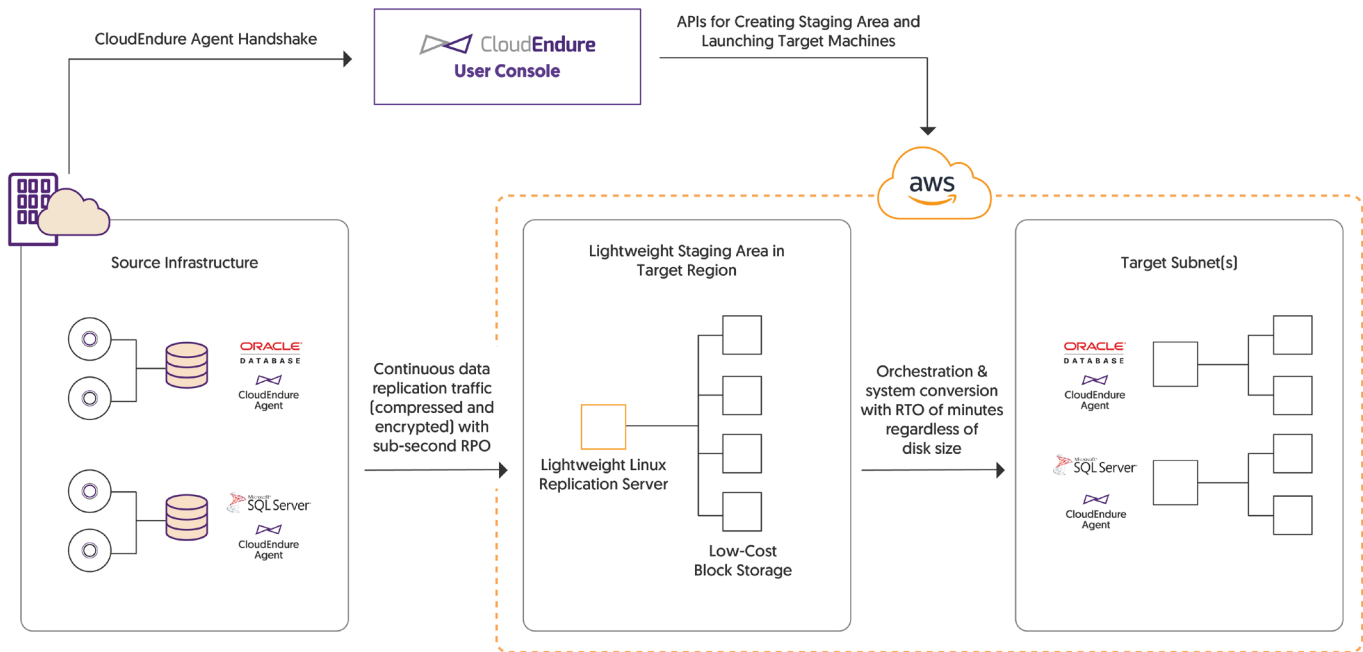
CloudEndure Agent Handshake

CloudEndure
User Console

APIs for Creating Staging Area and Launching Target Machines

aws

Source Infrastructure

ORACLE
DATABASE
CloudEndure Agent

Microsoft
SQL Server
CloudEndure Agent

Continuous data replication traffic (compressed and encrypted) with sub-second RPO

Lightweight Staging Area in Target Region

Lightweight Linux Replication Server

Low-Cost Block Storage

Orchestration & system conversion with RTO of minutes regardless of disk size

Target Subnet(s)

ORACLE
DATABASE
CloudEndure Agent

Microsoft
SQL Server
CloudEndure Agent